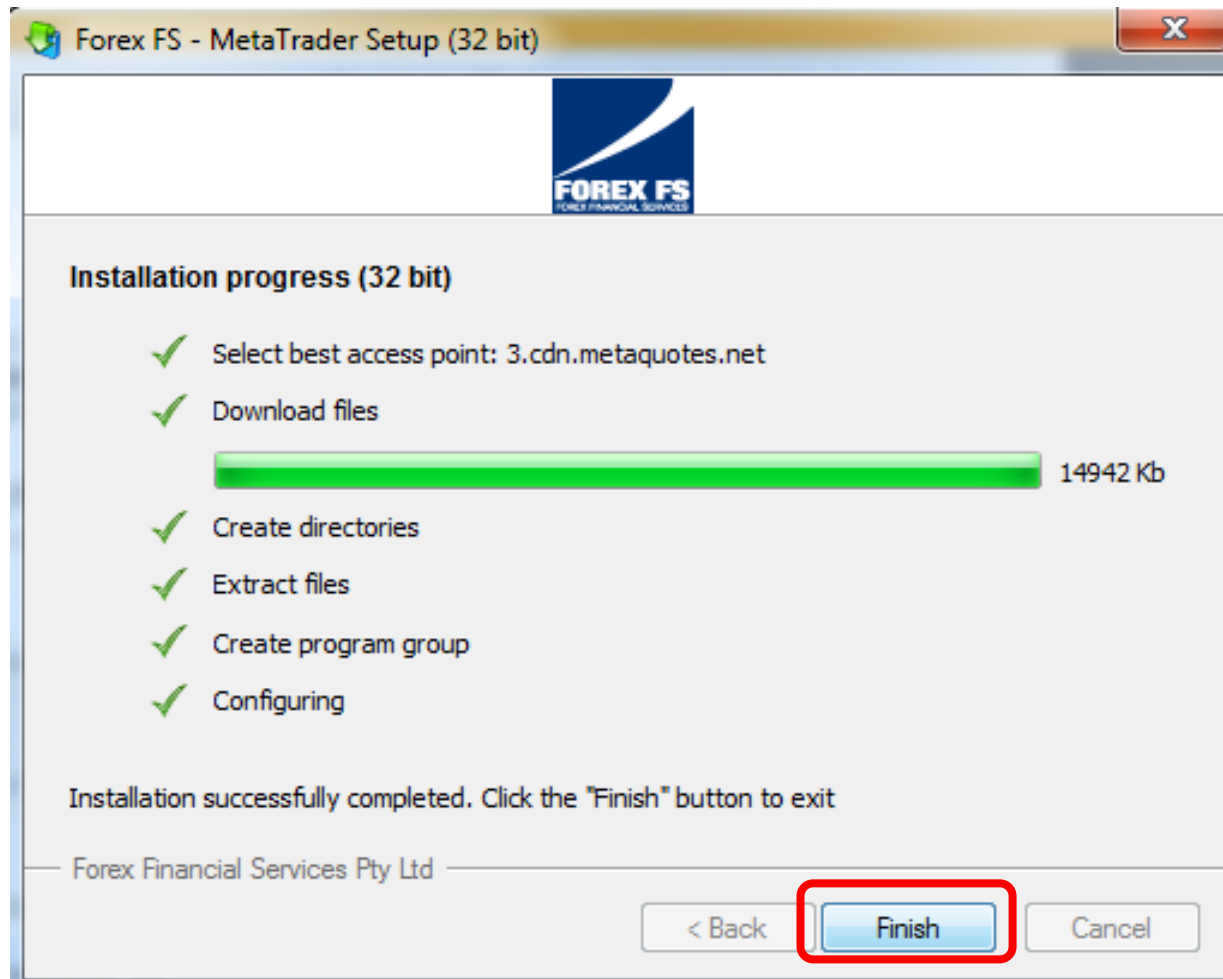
Forex FS - MetaTrader Setup (32 bit)

FOREX FS
FOREX FINANCIAL SERVICES

Installation progress (32 bit)

Select best access point: 3.cdn.metaquotes.net

Download files

14942 Kb

Create directories

Extract files

Create program group

Configuring

Installation successfully completed. Click the "Finish" button to exit

Forex Financial Services Pty Ltd

< Back
Finish
Cancel